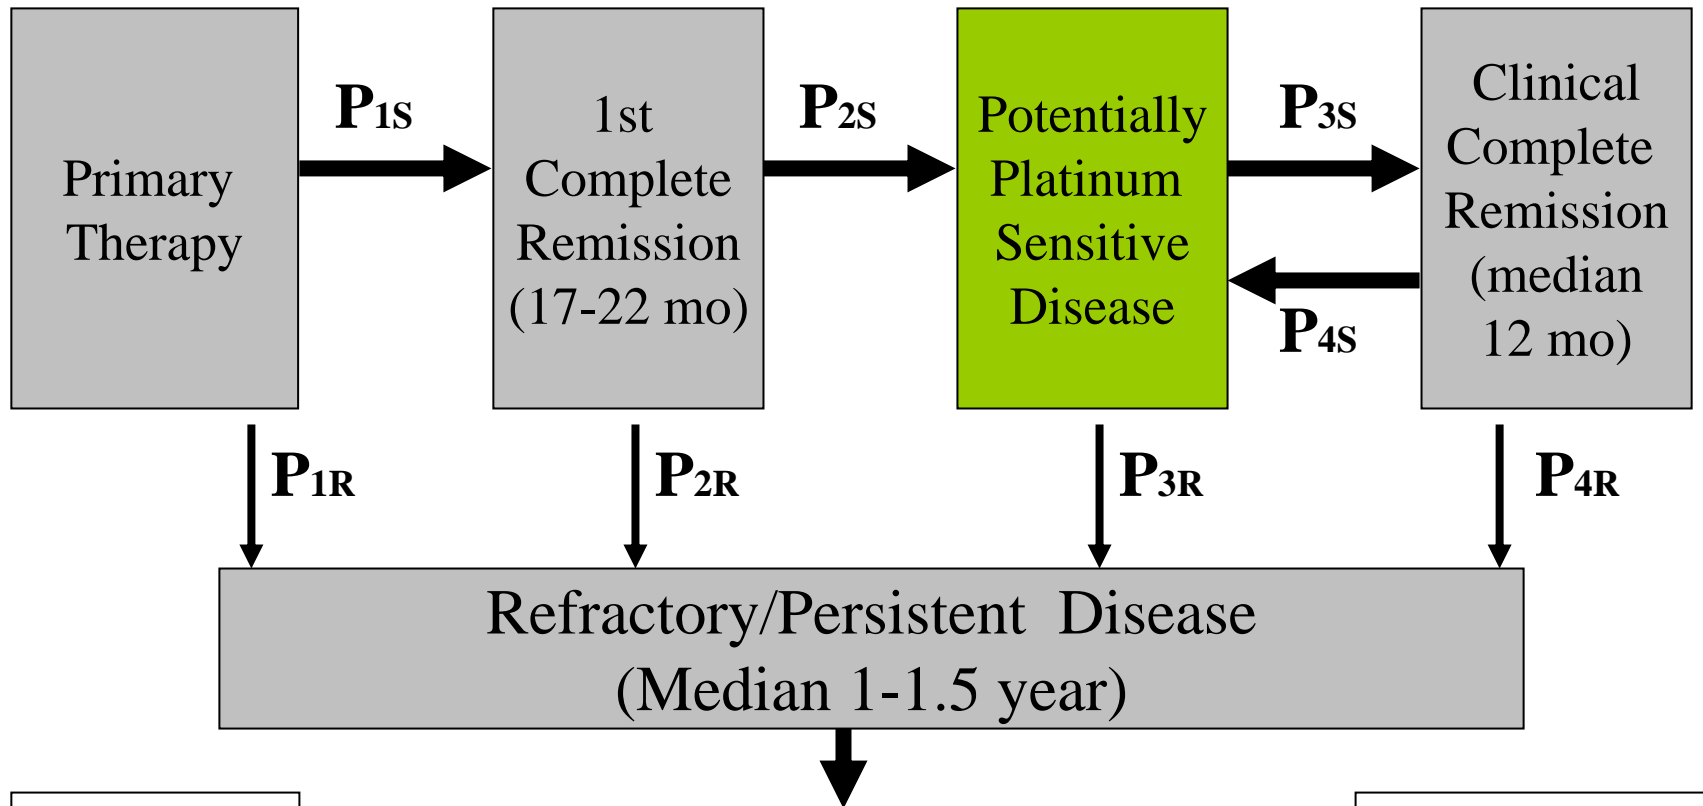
Primary Therapy

$P_{1S}$

1st Complete Remission (17-22 mo)

$P_{2S}$

Potentially Platinum Sensitive Disease

$P_{3S}$

$P_{4S}$

Clinical Complete Remission (median 12 mo)

$P_{1R}$

$P_{2R}$

$P_{3R}$

$P_{4R}$

Refractory/Persistent Disease (Median 1-1.5 year)